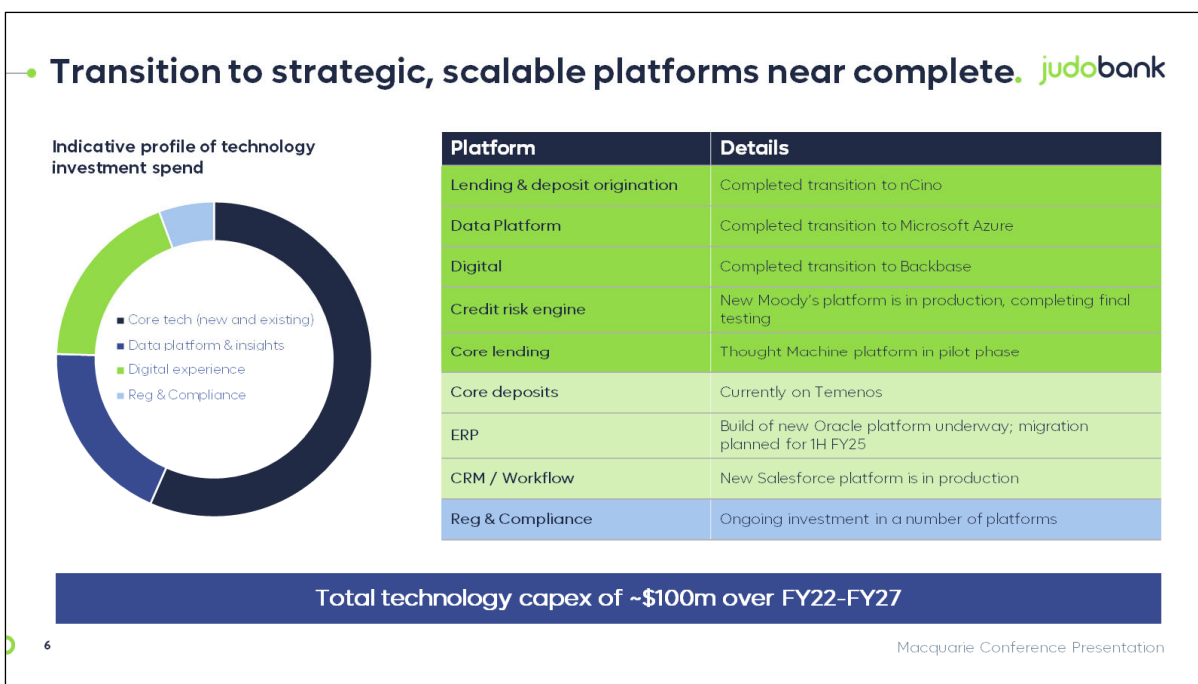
Transition to strategic, scalable platforms near complete.

judobank

Indicative profile of technology investment spend

Core tech (new and existing)
Data platform & insights
Digital experience
Reg & Compliance

| Platform | Details |
|---|---|
| Lending & deposit origination | Completed transition to nCino |
| Data Platform | Completed transition to Microsoft Azure |
| Digital | Completed transition to Backbase |
| Credit risk engine | New Moody's platform is in production, completing final testing |
| Core lending | Thought Machine platform in pilot phase |
| Core deposits | Currently on Temenos |
| ERP | Build of new Oracle platform underway; migration planned for 1H FY25 |
| CRM / Workflow | New Salesforce platform is in production |
| Reg & Compliance | Ongoing investment in a number of platforms |

Total technology capex of ~$100m over FY22-FY27

6

Macquarie Conference Presentation